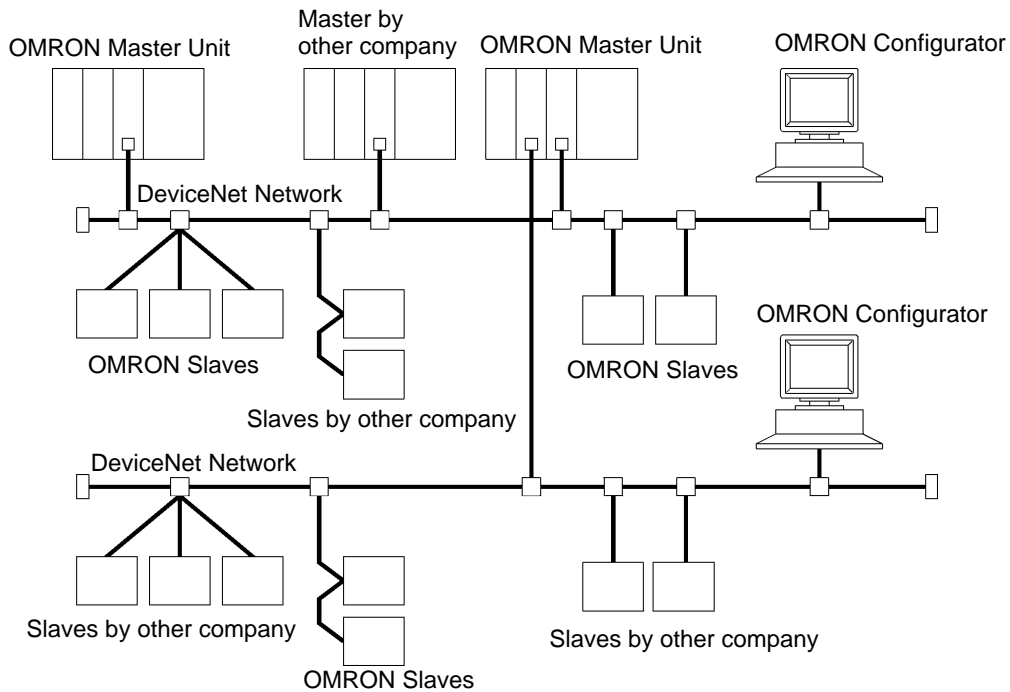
OMRON Master Unit

Master by other company

OMRON Master Unit

OMRON Configurator

DeviceNet Network

OMRON Slaves

Slaves by other company

OMRON Slaves

OMRON Configurator

DeviceNet Network

Slaves by other company

OMRON Slaves

Slaves by other company